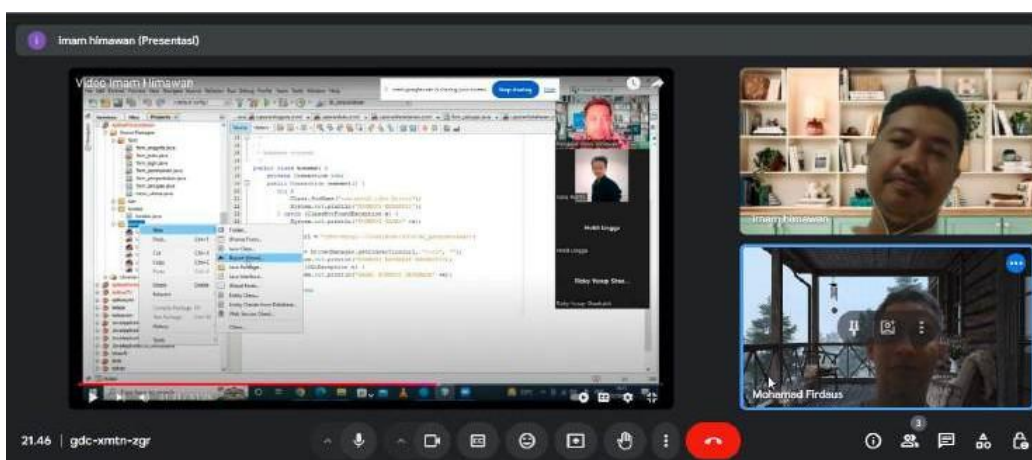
imam himawan (Presentasi)

Video Imam Himawan

meet.google.com is sharing your screen. Stop sharing Hide

New
Find... Ctrl+F
Cut Ctrl+X
Copy Ctrl+C
Paste Ctrl+V
Delete Delete
Refactor
History

Folder...
JFrame Form...
Java Class...
Java Package...
Java Interface...
JPanel Form...
Entity Class...
Entity Classes from Database...
Web Service Client...
Other...

public class koneksi {
public koneksi() {

Mohit Lingga
Rizky Yusup Shai...

imam himawan

Mohamed Firdaus

21.46 | gdc-xmtn-zgr

3